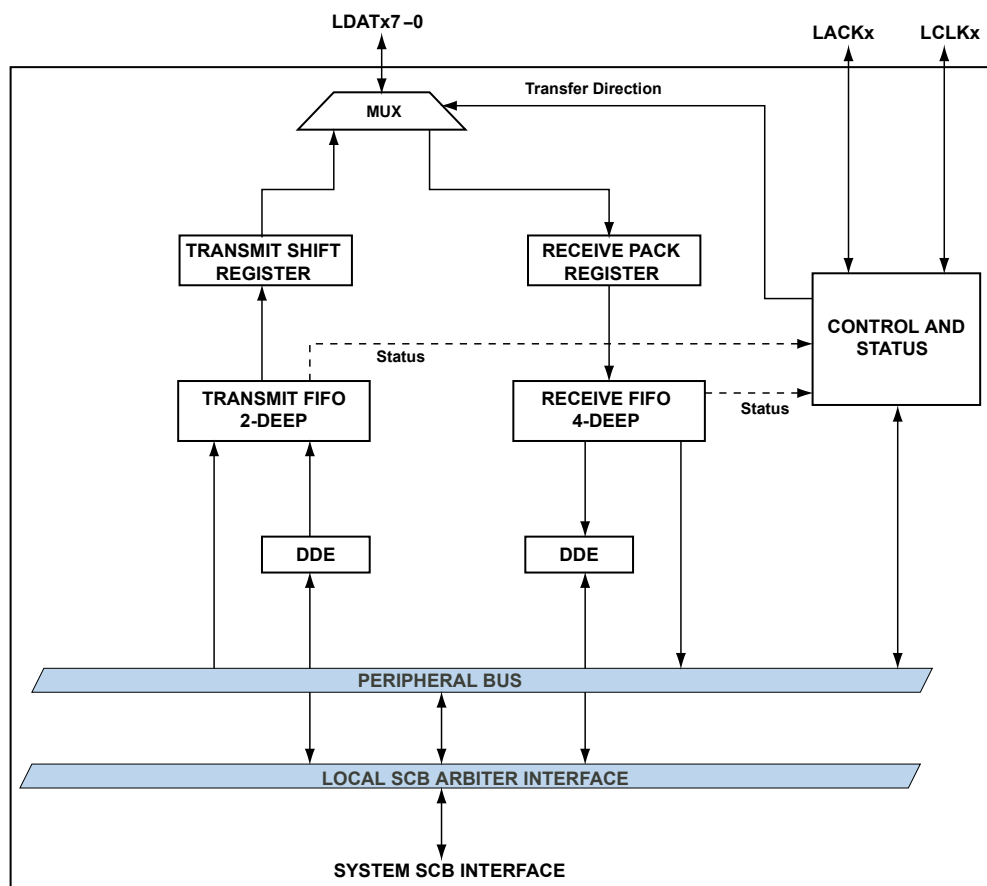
LDATx7–0

LACKx

LCLKx

Transfer Direction

MUX

TRANSMIT SHIFT REGISTER

RECEIVE PACK REGISTER

CONTROL AND STATUS

Status

TRANSMIT FIFO 2-DEEP

RECEIVE FIFO 4-DEEP

Status

DDE

DDE

PERIPHERAL BUS

LOCAL SCB ARBITER INTERFACE

SYSTEM SCB INTERFACE